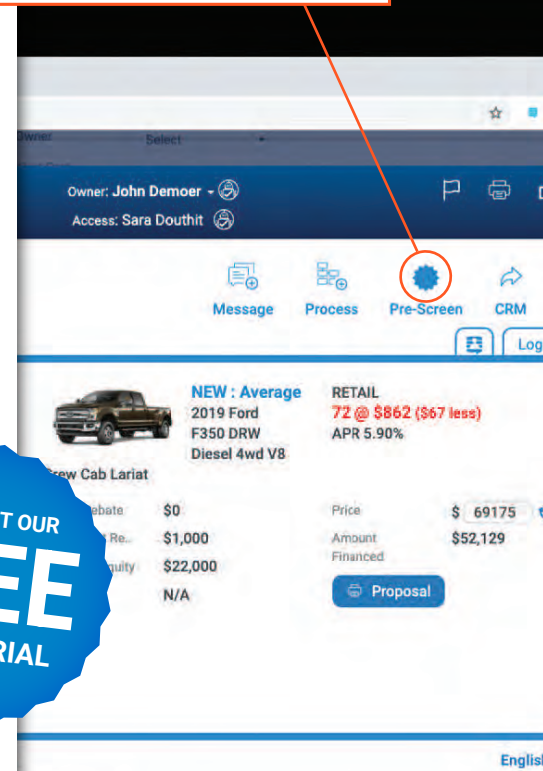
Owner

Select

Owner: John Demoer

Access: Sara Douthit

Message

Process

Pre-Screen

CRM

Log

NEW : Average

2019 Ford

F350 DRW

Diesel 4wd V8

RETAIL

72 @ $862 ($67 less)

APR 5.90%

rew Cab Lariat

ebate $0

Re. $1,000

uity $22,000

N/A

Price $ 69175

Amount Financed $52,129

Proposal

T OUR

EE

RIAL

Englis